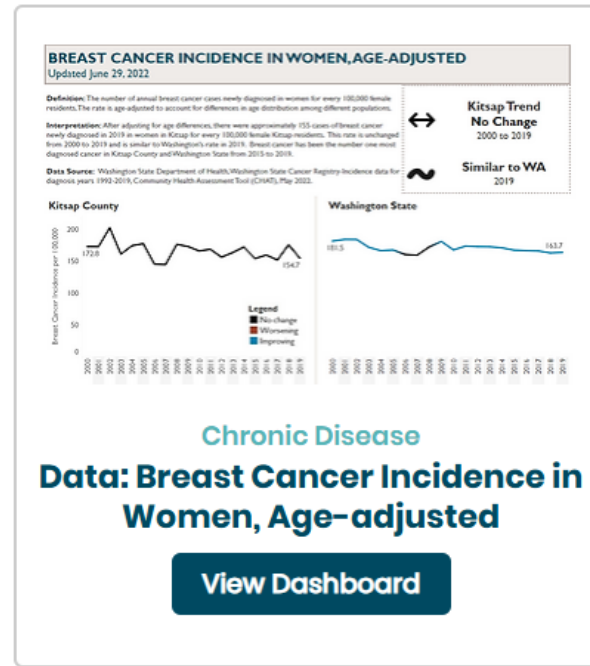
BREAST CANCER INCIDENCE IN WOMEN, AGE-ADJUSTED
Updated June 29, 2022

Definition: The number of annual breast cancer cases newly diagnosed in women for every 100,000 female residents. The rate is age-adjusted to account for differences in age distribution among different populations.

Interpretation: After adjusting for age differences, there were approximately 155 cases of breast cancer newly diagnosed in 2019 in women in Kitsap for every 100,000 female Kitsap residents. This rate is unchanged from 2000 to 2019 and is similar to Washington's rate in 2019. Breast cancer has been the number one most diagnosed cancer in Kitsap County and Washington State from 2015 to 2019.

Data Source: Washington State Department of Health, Washington State Cancer Registry-Incidence data for diagnosis years 1992-2019, Community Health Assessment Tool (CHAT), May 2022.

↔ Kitsap Trend No Change 2000 to 2019

~ Similar to WA 2019

Kitsap County

Breast Cancer Incidence per 100,000

200
150
100
50
0

172.0
154.7

Legend
No change
Worsening
Improving

2000 2001 2002 2003 2004 2005 2006 2007 2008 2009 2010 2011 2012 2013 2014 2015 2016 2017 2018 2019

Washington State

181.5
163.7

2000 2001 2002 2003 2004 2005 2006 2007 2008 2009 2010 2011 2012 2013 2014 2015 2016 2017 2018 2019

Chronic Disease

Data: Breast Cancer Incidence in Women, Age-adjusted

View Dashboard